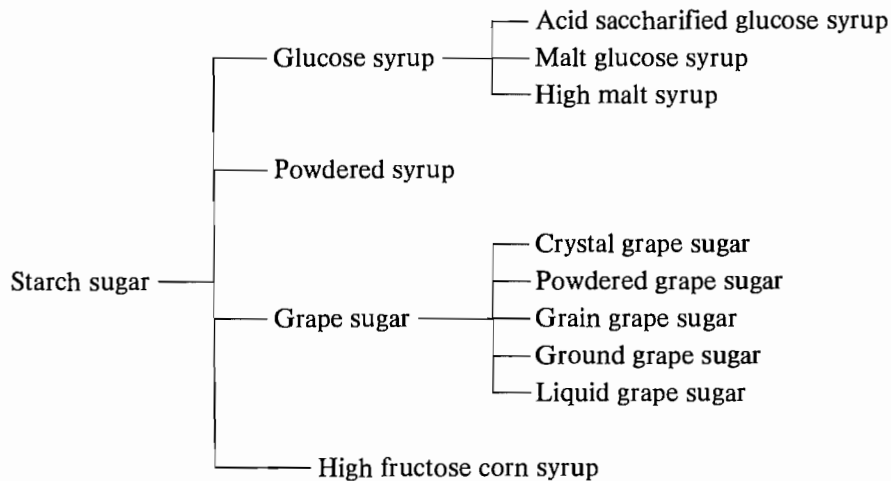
Starch sugar

Glucose syrup
Acid saccharified glucose syrup
Malt glucose syrup
High malt syrup

Powdered syrup

Grape sugar
Crystal grape sugar
Powdered grape sugar
Grain grape sugar
Ground grape sugar
Liquid grape sugar

High fructose corn syrup